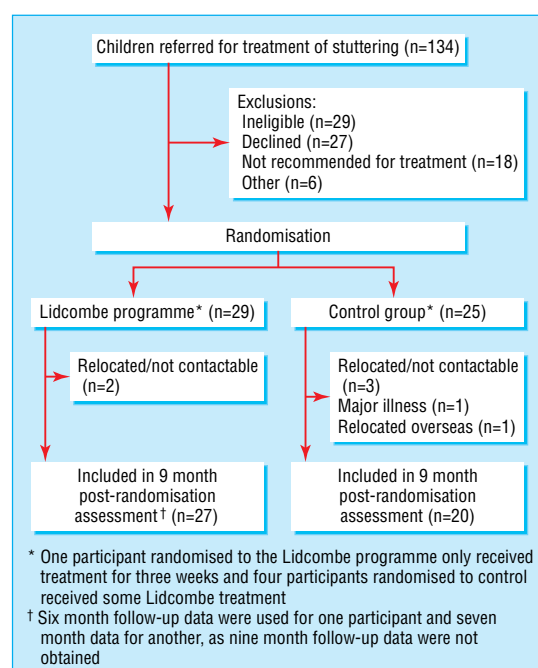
Children referred for treatment of stuttering (n=134)

Exclusions:
Ineligible (n=29)
Declined (n=27)
Not recommended for treatment (n=18)
Other (n=6)

Randomisation

Lidcombe programme* (n=29)

Control group* (n=25)

Relocated/not contactable (n=2)

Relocated/not contactable (n=3)
Major illness (n=1)
Relocated overseas (n=1)

Included in 9 month post-randomisation assessment† (n=27)

Included in 9 month post-randomisation assessment (n=20)

* One participant randomised to the Lidcombe programme only received treatment for three weeks and four participants randomised to control received some Lidcombe treatment

† Six month follow-up data were used for one participant and seven month data for another, as nine month follow-up data were not obtained